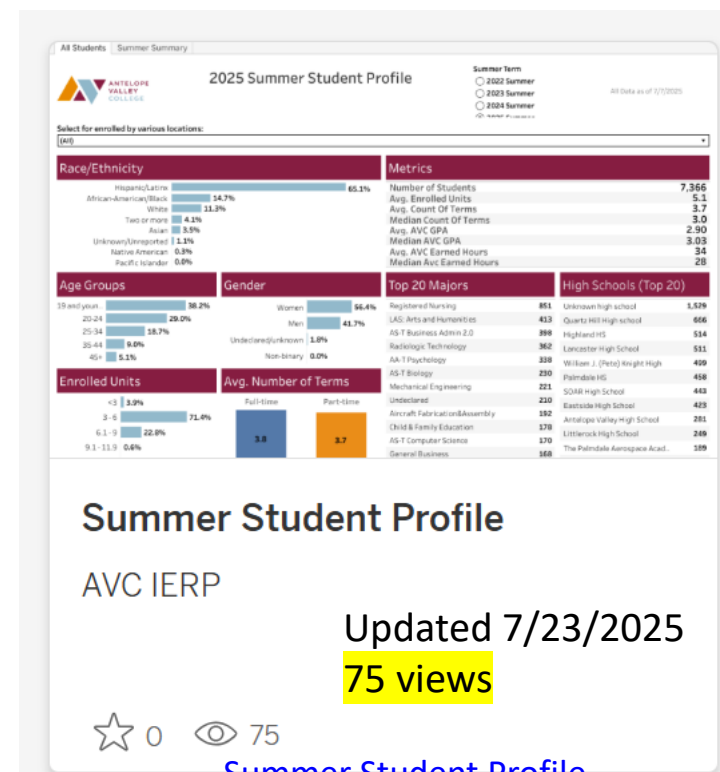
All Students | Summer Summary

ANTELOPE VALLEY COLLEGE

2025 Summer Student Profile

Summer Term
2022 Summer
2023 Summer
2024 Summer
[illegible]

All Data as of 7/7/2025

Select for enrolled by various locations:
(All)

Race/Ethnicity

| | |
|---|---|
| Hispanic/Latinx | 65.1% |
| African-American/Black | 14.7% |
| White | 11.3% |
| Two or more | 4.1% |
| Asian | 3.5% |
| Unknown/Unreported | 1.1% |
| Native American | 0.3% |
| Pacific Islander | 0.0% |

Metrics

| | |
|---|---|
| Number of Students | 7,366 |
| Avg. Enrolled Units | 5.1 |
| Avg. Count Of Terms | 3.7 |
| Median Count Of Terms | 3.0 |
| Avg. AVC GPA | 2.90 |
| Median AVC GPA | 3.03 |
| Avg. AVC Earned Hours | 34 |
| Median Avc Earned Hours | 28 |

Age Groups

| | |
|---|---|
| 19 and youn.. | 38.2% |
| 20-24 | 29.0% |
| 25-34 | 18.7% |
| 35-44 | 9.0% |
| 45+ | 5.1% |

Gender

| | |
|---|---|
| Women | 56.4% |
| Men | 41.7% |
| Undeclared/unknown | 1.8% |
| Non-binary | 0.0% |

Top 20 Majors

| | |
|---|---|
| Registered Nursing | 851 |
| LAS: Arts and Humanities | 413 |
| AS-T Business Admin 2.0 | 398 |
| Radiologic Technology | 362 |
| AA-T Psychology | 338 |
| AS-T Biology | 230 |
| Mechanical Engineering | 221 |
| Undeclared | 210 |
| Aircraft Fabrication&Assembly | 192 |
| Child & Family Education | 178 |
| AS-T Computer Science | 170 |
| General Business | 168 |

High Schools (Top 20)

| | |
|---|---|
| Unknown high school | 1,529 |
| Quartz Hill High school | 666 |
| Highland HS | 514 |
| Lancaster High School | 511 |
| William J. (Pete) Knight High | 499 |
| Palmdale HS | 458 |
| SOAR High School | 443 |
| Eastside High School | 423 |
| Antelope Valley High School | 281 |
| Littlerock High School | 249 |
| The Palmdale Aerospace Acad.. | 189 |

Enrolled Units

| | |
|---|---|
| <3 | 3.9% |
| 3 - 6 | 71.4% |
| 6.1 - 9 | 22.8% |
| 9.1 - 11.9 | 0.6% |

Avg. Number of Terms

Full-time 3.8
Part-time 3.7

Summer Student Profile

AVC IERP

Updated 7/23/2025
75 views

0 75

Summer Student Profile